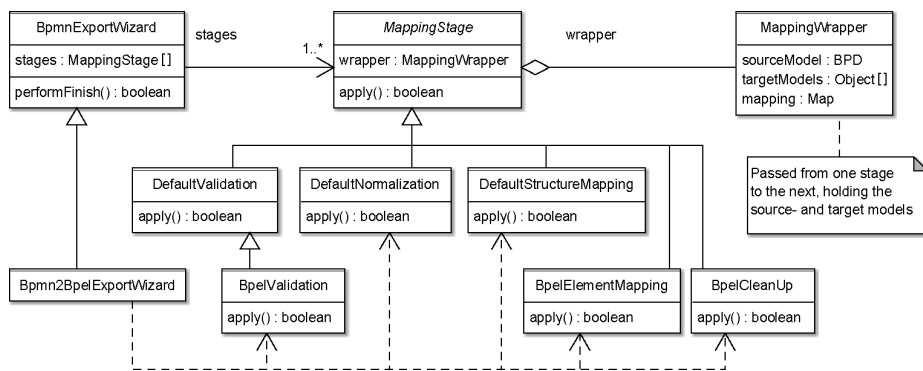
BpmnExportWizard

stages : MappingStage []

performFinish() : boolean

stages

1..*

MappingStage

wrapper : MappingWrapper

apply() : boolean

wrapper

MappingWrapper

sourceModel : BPD
targetModels : Object []
mapping : Map

Passed from one stage to the next, holding the source- and target models

DefaultValidation

apply() : boolean

DefaultNormalization

apply() : boolean

DefaultStructureMapping

apply() : boolean

Bpmn2BpelExportWizard

BpelValidation

apply() : boolean

BpelElementMapping

apply() : boolean

BpelCleanUp

apply() : boolean